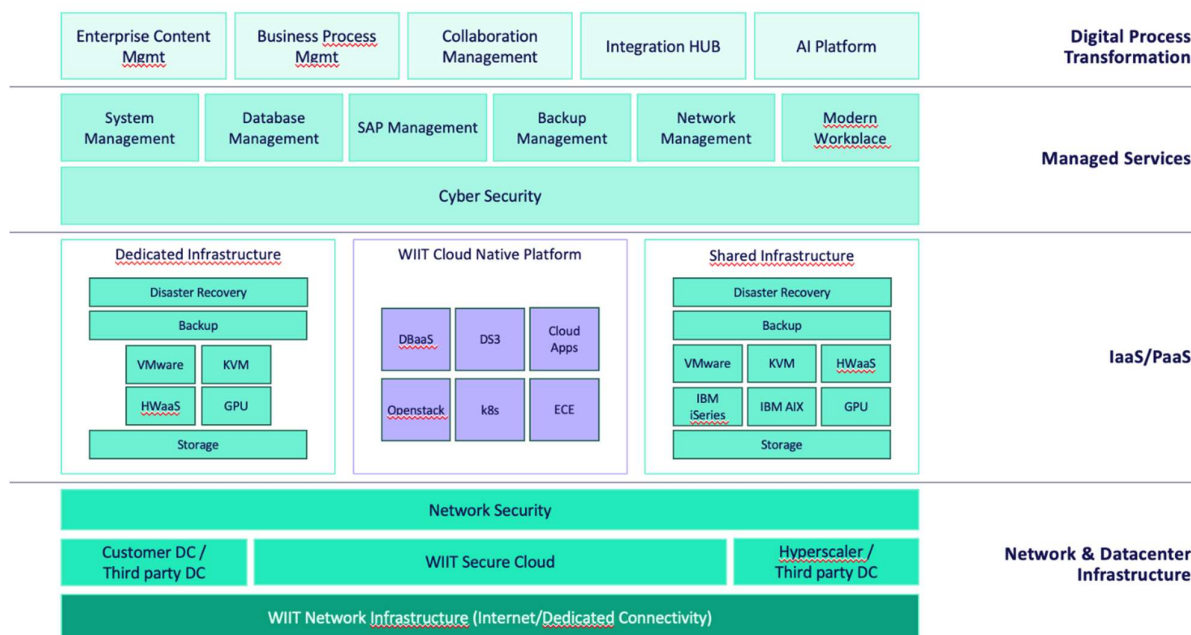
Enterprise Content Mgmt

Business Process Mgmt

Collaboration Management

Integration HUB

AI Platform

Digital Process Transformation

System Management

Database Management

SAP Management

Backup Management

Network Management

Modern Workplace

Cyber Security

Managed Services

Dedicated Infrastructure

Disaster Recovery

Backup

VMware

KVM

HWaaS

GPU

Storage

WIIT Cloud Native Platform

DBaaS

DS3

Cloud Apps

Openstack

k8s

ECE

Shared Infrastructure

Disaster Recovery

Backup

VMware

KVM

HWaaS

IBM iSeries

IBM AIX

GPU

Storage

IaaS/PaaS

Network Security

Customer DC / Third party DC

WIIT Secure Cloud

Hyperscaler / Third party DC

Network & Datacenter Infrastructure

WIIT Network Infrastructure (Internet/Dedicated Connectivity)